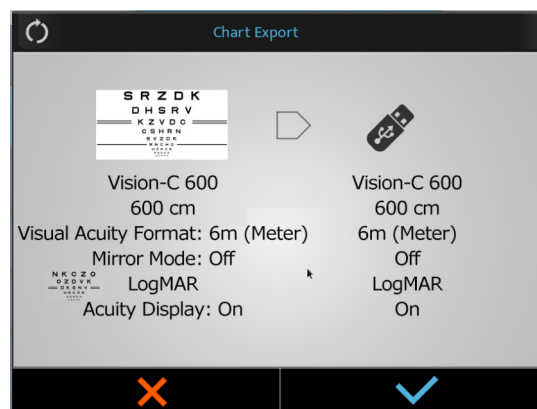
Chart Export

S R Z D K
D H S R V
K Z V D C
O S H R N
S V Z D K
N K C Z O

Vision-C 600
600 cm
Visual Acuity Format: 6m (Meter)
Mirror Mode: Off
N K C Z O
O Z D V K
D H S N V
LogMAR
Acuity Display: On

Vision-C 600
600 cm
6m (Meter)
Off
LogMAR
On